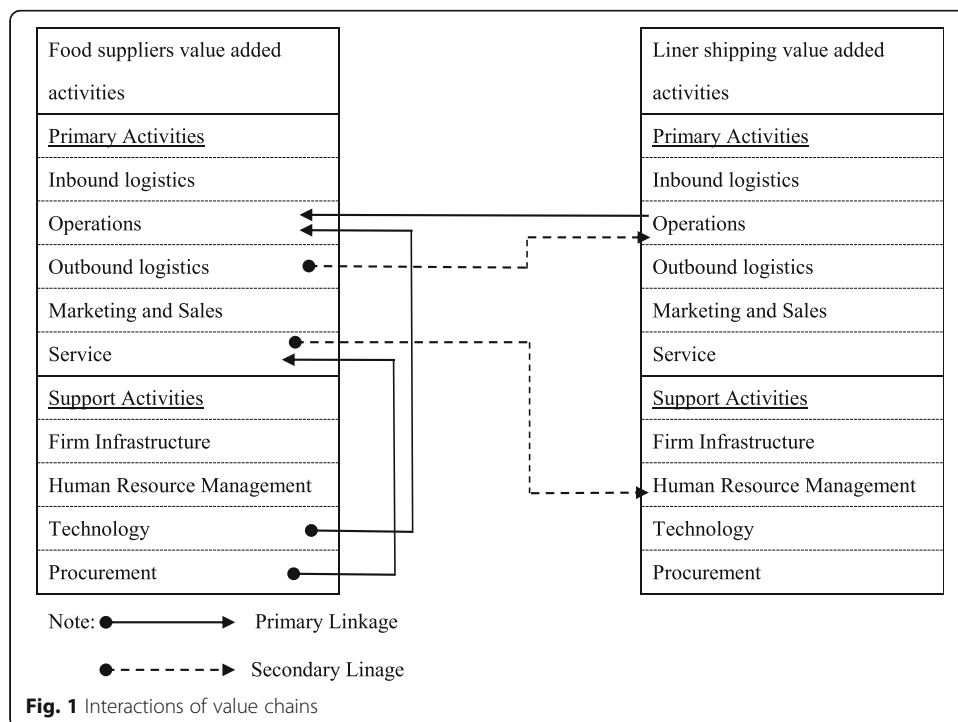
Food suppliers value added activities

Primary Activities

Inbound logistics

Operations

Outbound logistics

Marketing and Sales

Service

Support Activities

Firm Infrastructure

Human Resource Management

Technology

Procurement

Liner shipping value added activities

Primary Activities

Inbound logistics

Operations

Outbound logistics

Marketing and Sales

Service

Support Activities

Firm Infrastructure

Human Resource Management

Technology

Procurement

Note: Primary Linkage

Secondary Linage

**Fig. 1** Interactions of value chains